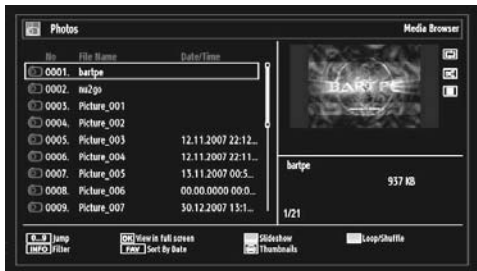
Photos

Media Browser

| No | File Name | Date/Time |
|---|---|---|
| 0001. | bartpe | |
| 0002. | nu2go | |
| 0003. | Picture_001 | |
| 0004. | Picture_002 | |
| 0005. | Picture_003 | 12.11.2007 22:12... |
| 0006. | Picture_004 | 12.11.2007 22:11... |
| 0007. | Picture_005 | 13.11.2007 00:5... |
| 0008. | Picture_006 | 00.00.0000 00:0... |
| 0009. | Picture_007 | 30.12.2007 13:1... |

BARTPE

bartpe

937 KB

1/21

0..9 Jump
INFO Filter
OK View in full screen
FAV Sort By Date
Slideshow
Thumbnails
Loop/Shuffle